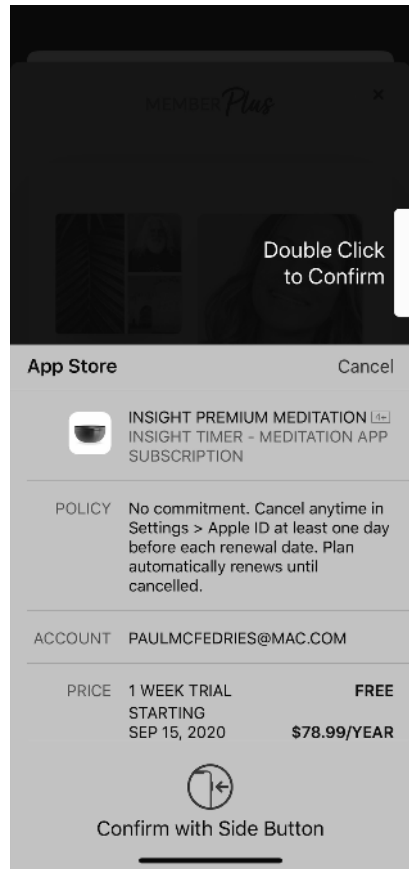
MEMBER Plus

×

Double Click to Confirm

App Store

Cancel

INSIGHT PREMIUM MEDITATION 4+
INSIGHT TIMER - MEDITATION APP
SUBSCRIPTION

POLICY No commitment. Cancel anytime in Settings > Apple ID at least one day before each renewal date. Plan automatically renews until cancelled.

ACCOUNT PAULMCFEDRIES@MAC.COM

PRICE 1 WEEK TRIAL FREE
STARTING
SEP 15, 2020 $78.99/YEAR

Confirm with Side Button